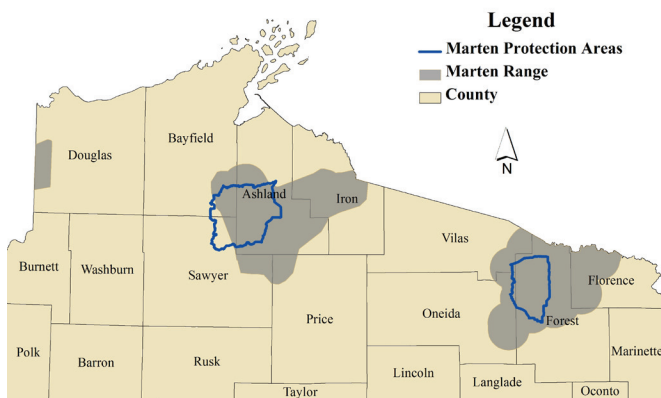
Legend
Marten Protection Areas
Marten Range
County

N

Douglas
Bayfield
Ashland
Iron
Vilas
Burnett
Washburn
Sawyer
Florence
Forest
Oneida
Price
Polk
Barron
Rusk
Lincoln
Marinette
Taylor
Langlade
Oconto